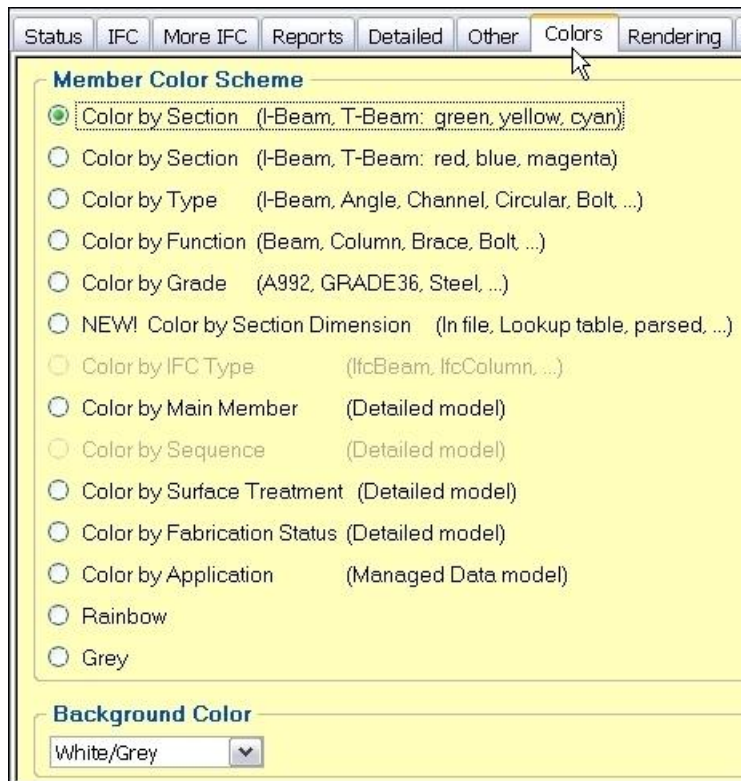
Status | IFC | More IFC | Reports | Detailed | Other | Colors | Rendering

Member Color Scheme

Color by Section (I-Beam, T-Beam: green, yellow, cyan)

Color by Section (I-Beam, T-Beam: red, blue, magenta)

Color by Type (I-Beam, Angle, Channel, Circular, Bolt, ...)

Color by Function (Beam, Column, Brace, Bolt, ...)

Color by Grade (A992, GRADE36, Steel, ...)

NEW! Color by Section Dimension (In file, Lookup table, parsed, ...)

Color by IFC Type (IfcBeam, IfcColumn, ...)

Color by Main Member (Detailed model)

Color by Sequence (Detailed model)

Color by Surface Treatment (Detailed model)

Color by Fabrication Status (Detailed model)

Color by Application (Managed Data model)

Rainbow

Grey

Background Color

White/Grey